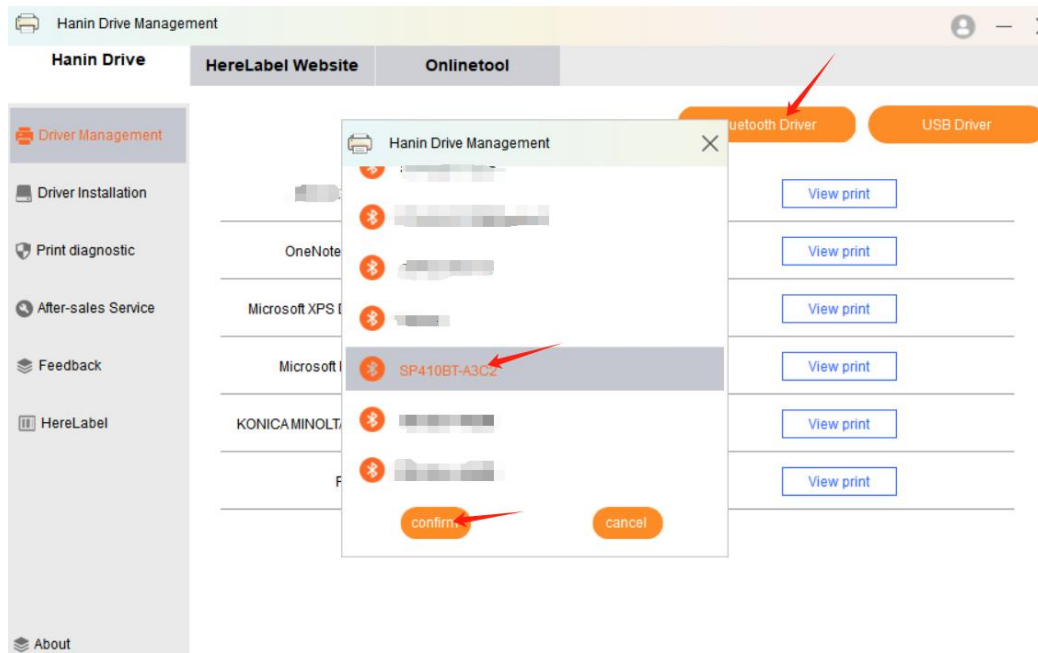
Hanin Drive Management

Hanin Drive
HereLabel Website
Onlinetool

Driver Management
Driver Installation
Print diagnostic
After-sales Service
Feedback
HereLabel
About

luetooth Driver
USB Driver

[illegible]
OneNote
Microsoft XPS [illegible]
Microsoft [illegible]
KONICA MINOLTA
F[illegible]

View print
View print
View print
View print
View print
View print

Hanin Drive Management
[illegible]
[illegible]
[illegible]
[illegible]
SP410BT-A3C2
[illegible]
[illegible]
confirm
cancel